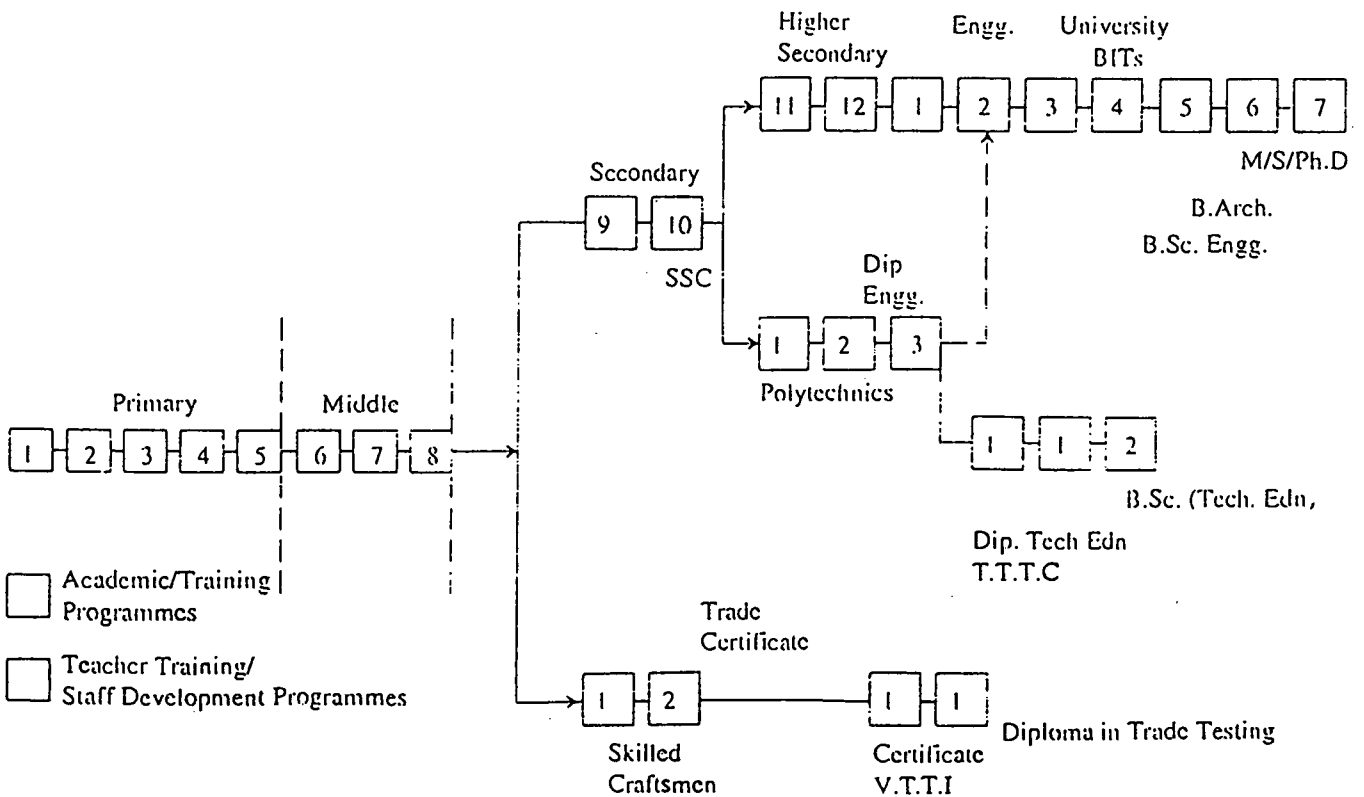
Higher Secondary

Engg.

University BITs

11 12 1 2 3 4 5 6 7

M/S/Ph.D

B.Arch.

B.Sc. Engg.

Secondary

9 10

SSC

Dip Engg.

1 2 3

Polytechnics

1 1 2

B.Sc. (Tech. Edn,

Dip. Tech Edn
T.T.T.C

Primary

Middle

1 2 3 4 5 6 7 8

Academic/Training Programmes

Teacher Training/ Staff Development Programmes

Trade Certificate

1 2

Skilled Craftsmen

1 1

Certificate V.T.T.I

Diploma in Trade Testing